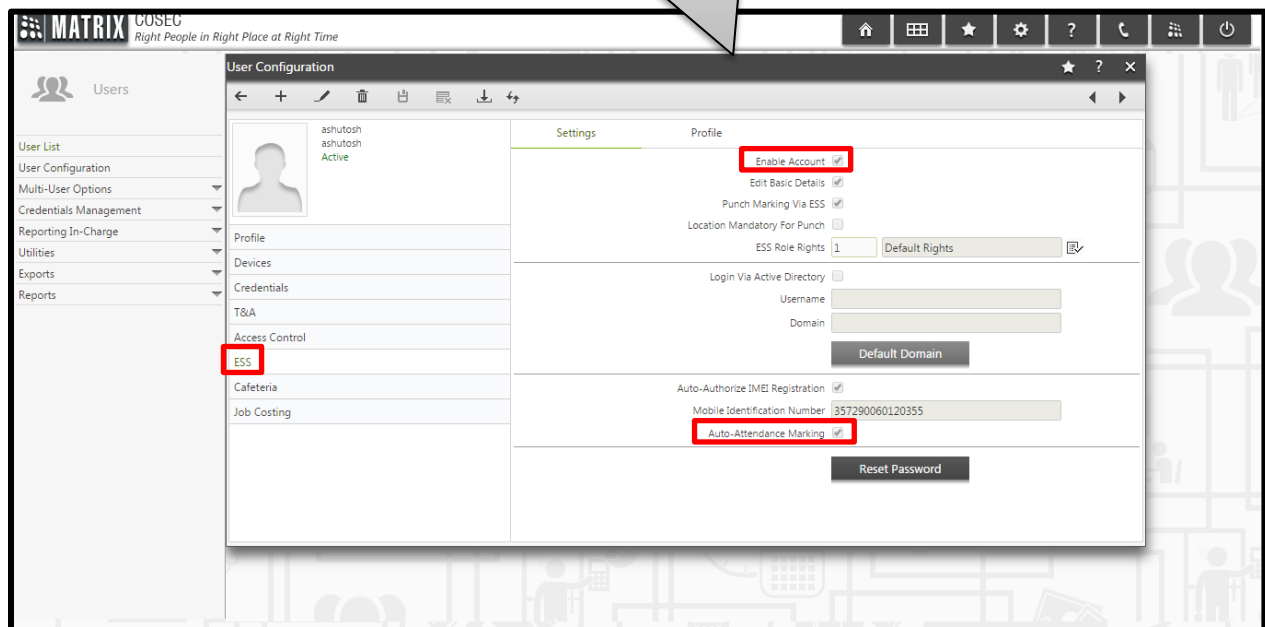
MATRIX COSEC
Right People in Right Place at Right Time

Users

User List
User Configuration
Multi-User Options
Credentials Management
Reporting In-Charge
Utilities
Exports
Reports

User Configuration

ashutosh
ashutosh
Active

Profile
Devices
Credentials
T&A
Access Control
ESS
Cafeteria
Job Costing

Settings
Profile

Enable Account
Edit Basic Details
Punch Marking Via ESS
Location Mandatory For Punch
ESS Role Rights 1 Default Rights

Login Via Active Directory
Username
Domain
Default Domain

Auto-Authorize IMEI Registration
Mobile Identification Number 357290060120355
Auto-Attendance Marking

Reset Password